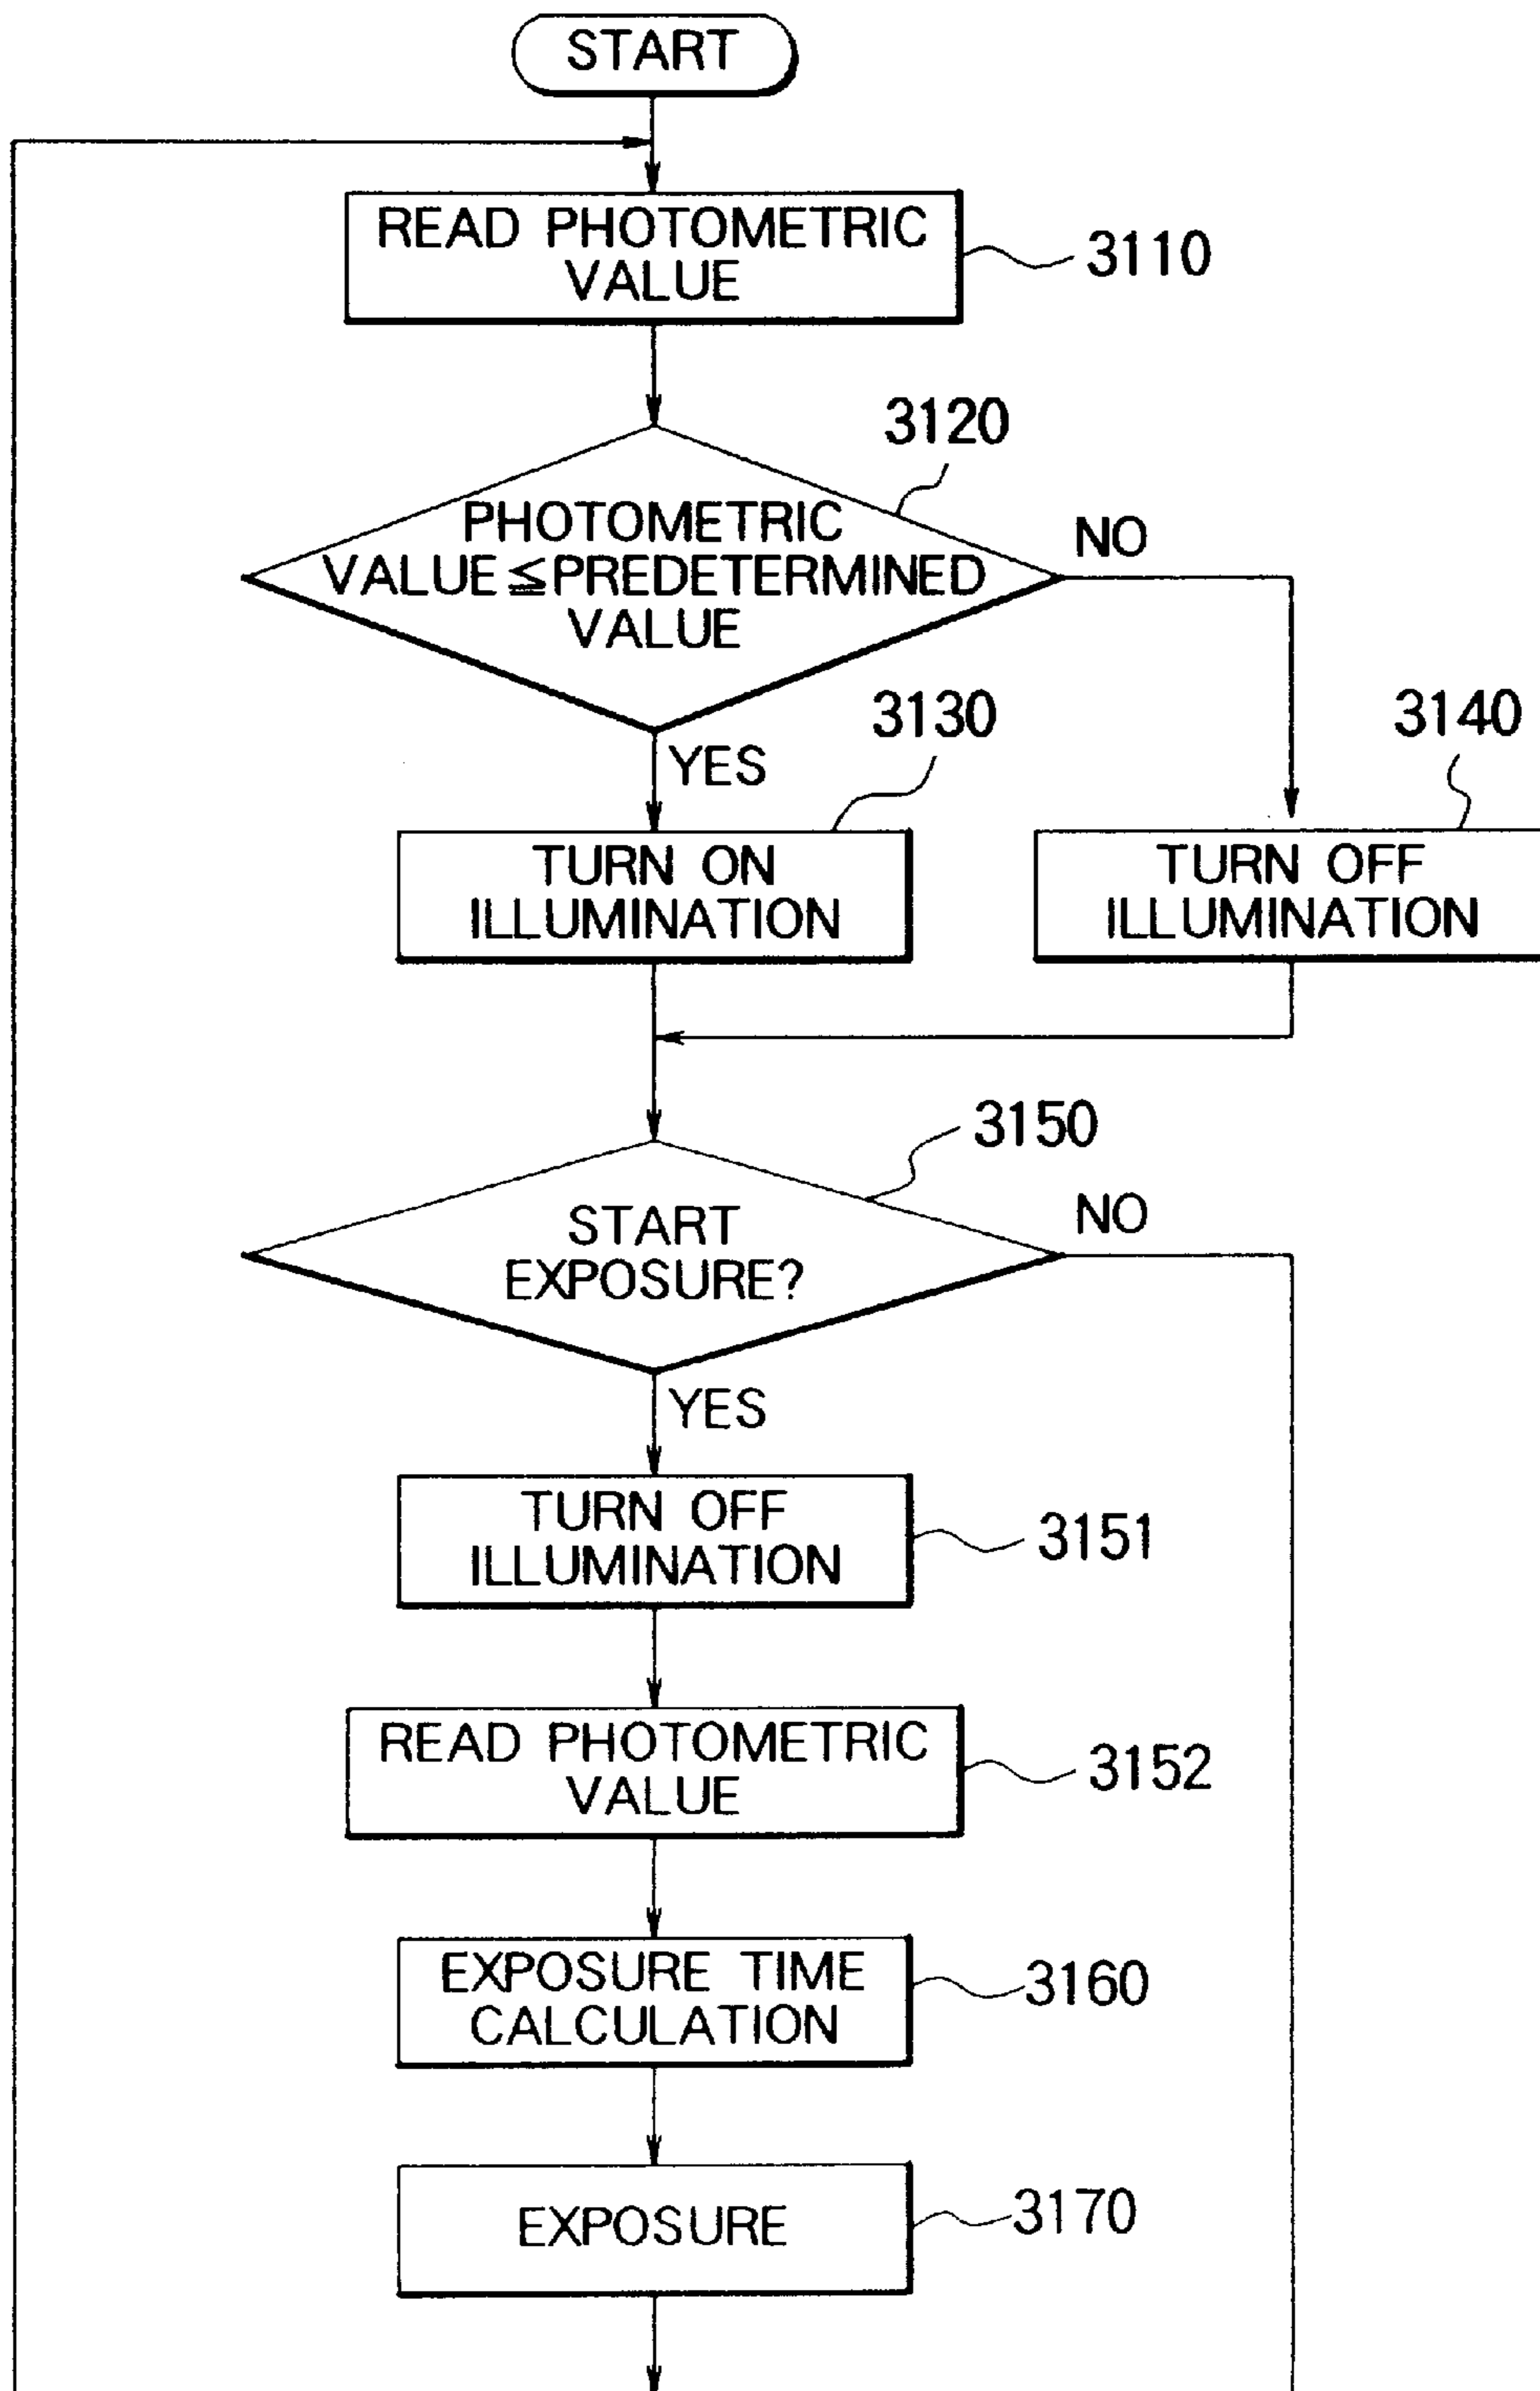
START

READ PHOTOMETRIC VALUE

3110

3120

PHOTOMETRIC VALUE $\leqq$ PREDETERMINED VALUE

NO

YES

3130

3140

TURN ON ILLUMINATION

TURN OFF ILLUMINATION

3150

START EXPOSURE?

NO

YES

TURN OFF ILLUMINATION

3151

READ PHOTOMETRIC VALUE

3152

EXPOSURE TIME CALCULATION

3160

EXPOSURE

3170